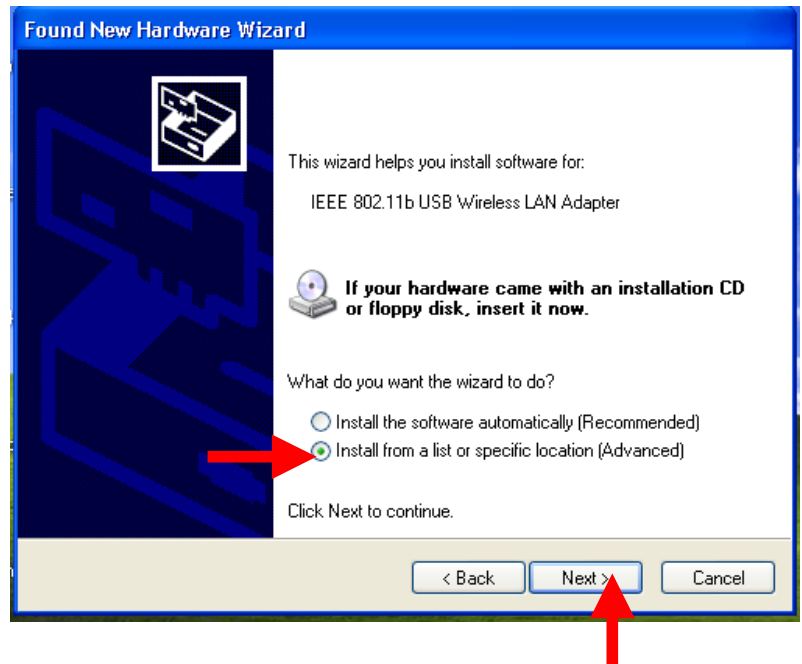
Found New Hardware Wizard

This wizard helps you install software for:

IEEE 802.11b USB Wireless LAN Adapter

If your hardware came with an installation CD or floppy disk, insert it now.

What do you want the wizard to do?

Install the software automatically (Recommended)
Install from a list or specific location (Advanced)

Click Next to continue.

< Back
Next >
Cancel